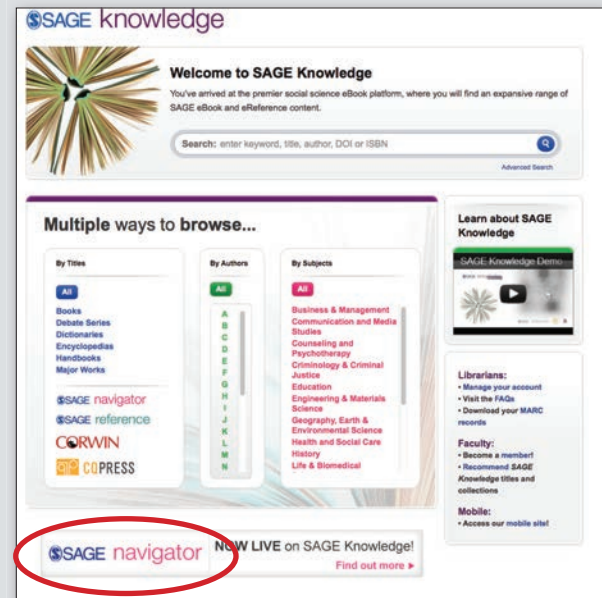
SSAGE knowledge

Welcome to SAGE Knowledge

You've arrived at the premier social science eBook platform, where you will find an expansive range of SAGE eBook and eReference content.

Search: enter keyword, title, author, DOI or ISBN

Advanced Search

Multiple ways to browse...

By Titles

All

Books
Debate Series
Dictionaries
Encyclopedias
Handbooks
Major Works

SSAGE navigator
SSAGE reference
CORWIN
CQPRESS

By Authors

All

A
B
C
D
E
F
G
H
I
J
K
L
M
N

By Subjects

All

Business & Management
Communication and Media Studies
Counseling and Psychotherapy
Criminology & Criminal Justice
Education
Engineering & Materials Science
Geography, Earth & Environmental Science
Health and Social Care
History
Life & Biomedical

Learn about SAGE Knowledge

SAGE Knowledge Demo

Librarians:
• Manage your account
• Visit the FAQs
• Download your MARC records

Faculty:
• Become a member!
• Recommend SAGE Knowledge titles and collections

Mobile:
• Access our mobile site!

SSAGE navigator NOW LIVE on SAGE Knowledge!

Find out more ▸